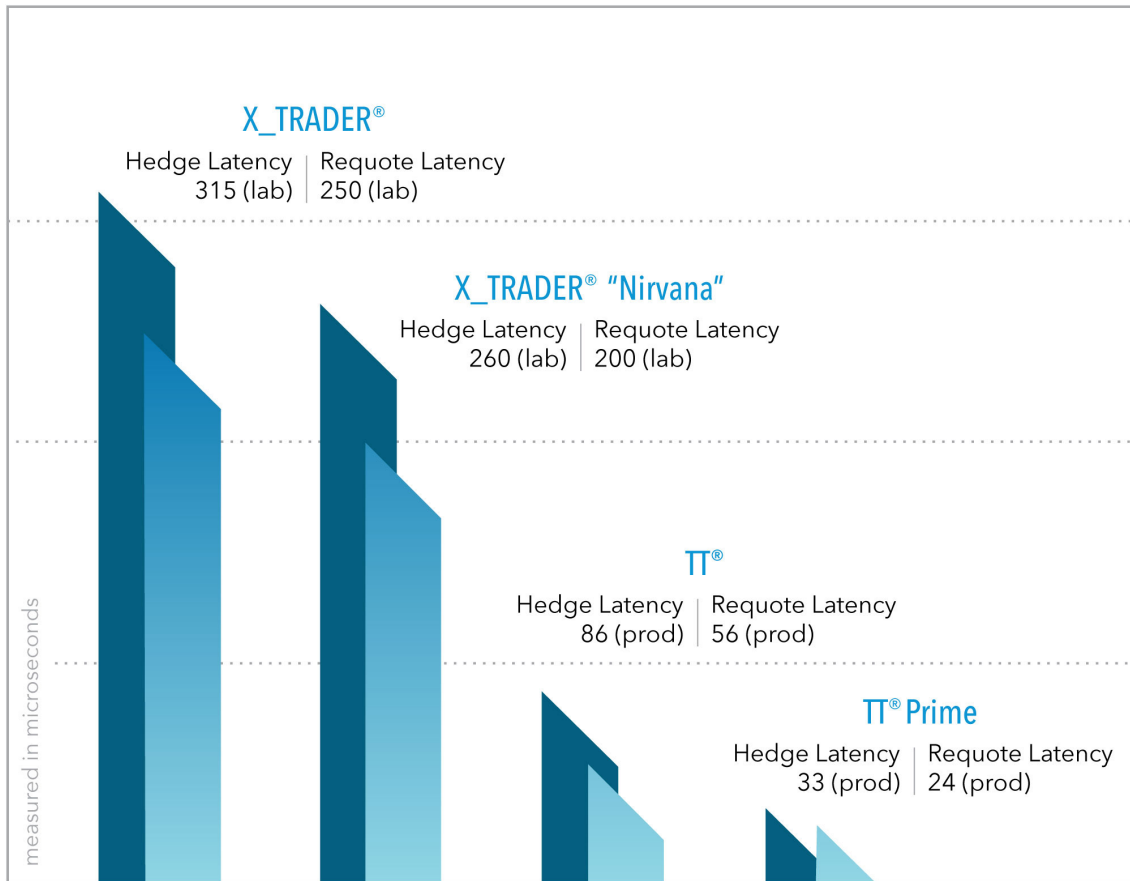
X_TRADER®

| Hedge Latency | Requote Latency |
|---|---|
| 315 (lab) | 250 (lab) |

X_TRADER® “Nirvana”

| Hedge Latency | Requote Latency |
|---|---|
| 260 (lab) | 200 (lab) |

TT®

| Hedge Latency | Requote Latency |
|---|---|
| 86 (prod) | 56 (prod) |

TT® Prime

| Hedge Latency | Requote Latency |
|---|---|
| 33 (prod) | 24 (prod) |

measured in microseconds